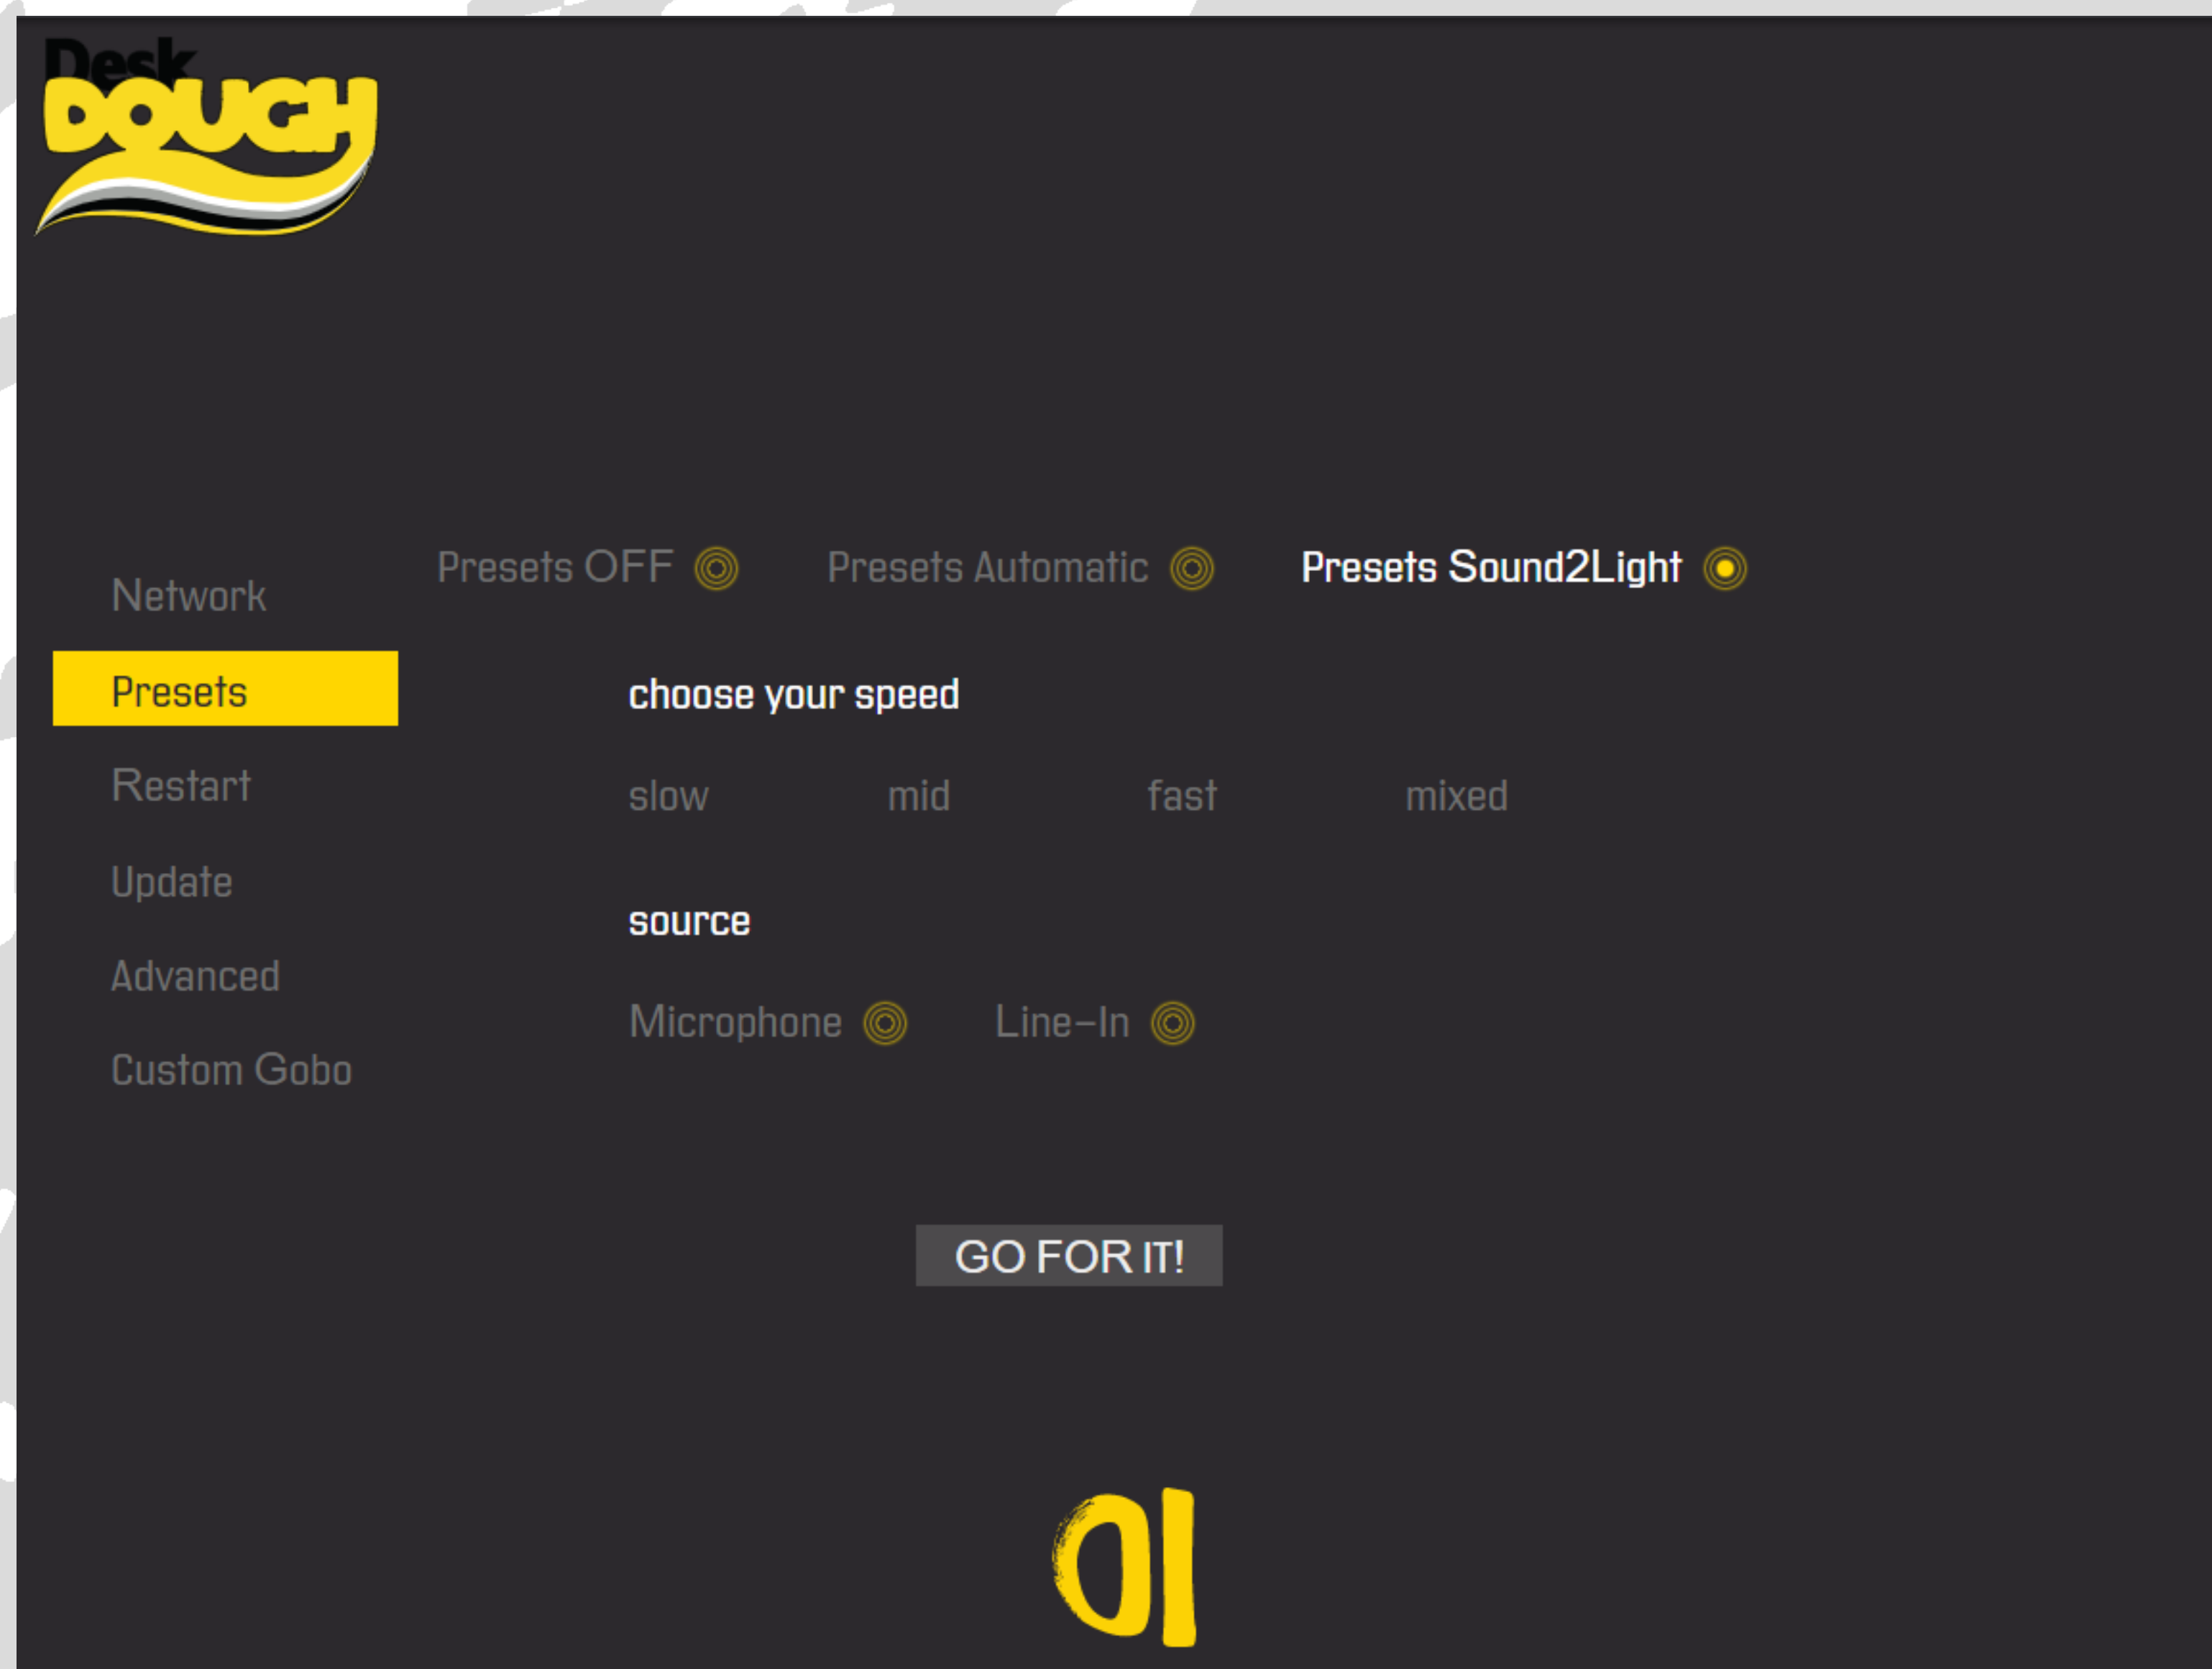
Desk DOUGH

Network

Presets

Restart

Update

Advanced

Custom Gobo

Presets OFF Presets Automatic Presets Sound2Light

choose your speed

slow mid fast mixed

source

Microphone Line-In

GO FOR IT!

al